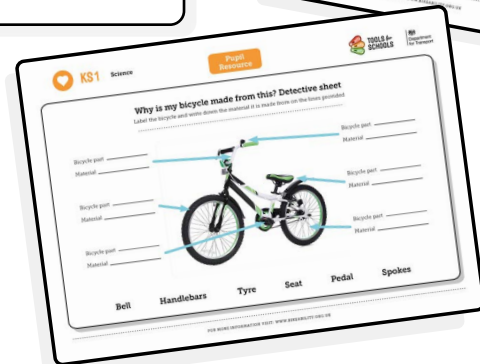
KS1 Science

Pupil Resource

TOOLS 4 SCHOOLS

Department for Transport

Why is my bicycle made from this? Detective sheet

Label the bicycle and write down the material it is made from on the lines provided

Bicycle part
Material

Bicycle part
Material

Bicycle part
Material

Bicycle part
Material

Bicycle part
Material

Bicycle part
Material

Bell Handlebars Tyre Seat Pedal Spokes

FOR MORE INFORMATION VISIT: WWW.BIKEABILITY.ORG.UK